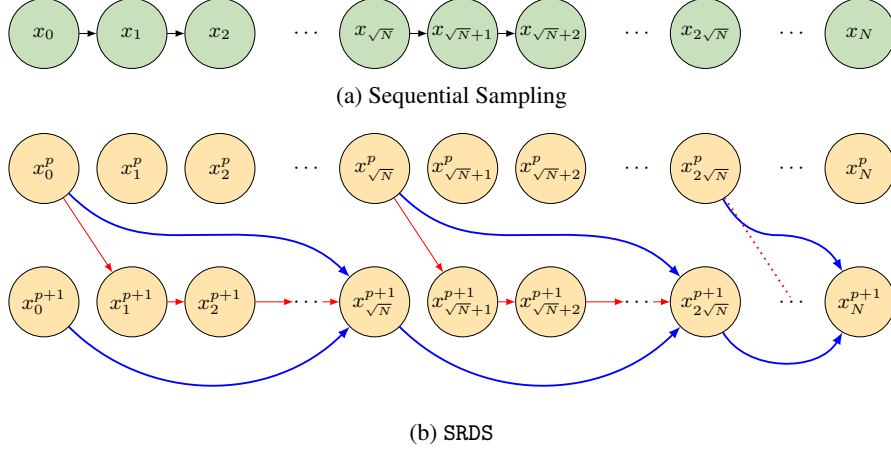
$x_0$ $x_1$ $x_2$ $\cdots$ $x_{\sqrt{N}}$ $x_{\sqrt{N}+1}$ $x_{\sqrt{N}+2}$ $\cdots$ $x_{2\sqrt{N}}$ $\cdots$ $x_N$

(a) Sequential Sampling

$x_0^p$ $x_1^p$ $x_2^p$ $\cdots$ $x_{\sqrt{N}}^p$ $x_{\sqrt{N}+1}^p$ $x_{\sqrt{N}+2}^p$ $\cdots$ $x_{2\sqrt{N}}^p$ $\cdots$ $x_N^p$

$x_0^{p+1}$ $x_1^{p+1}$ $x_2^{p+1}$ $\cdots$ $x_{\sqrt{N}}^{p+1}$ $x_{\sqrt{N}+1}^{p+1}$ $x_{\sqrt{N}+2}^{p+1}$ $\cdots$ $x_{2\sqrt{N}}^{p+1}$ $\cdots$ $x_N^{p+1}$

(b) SRDS